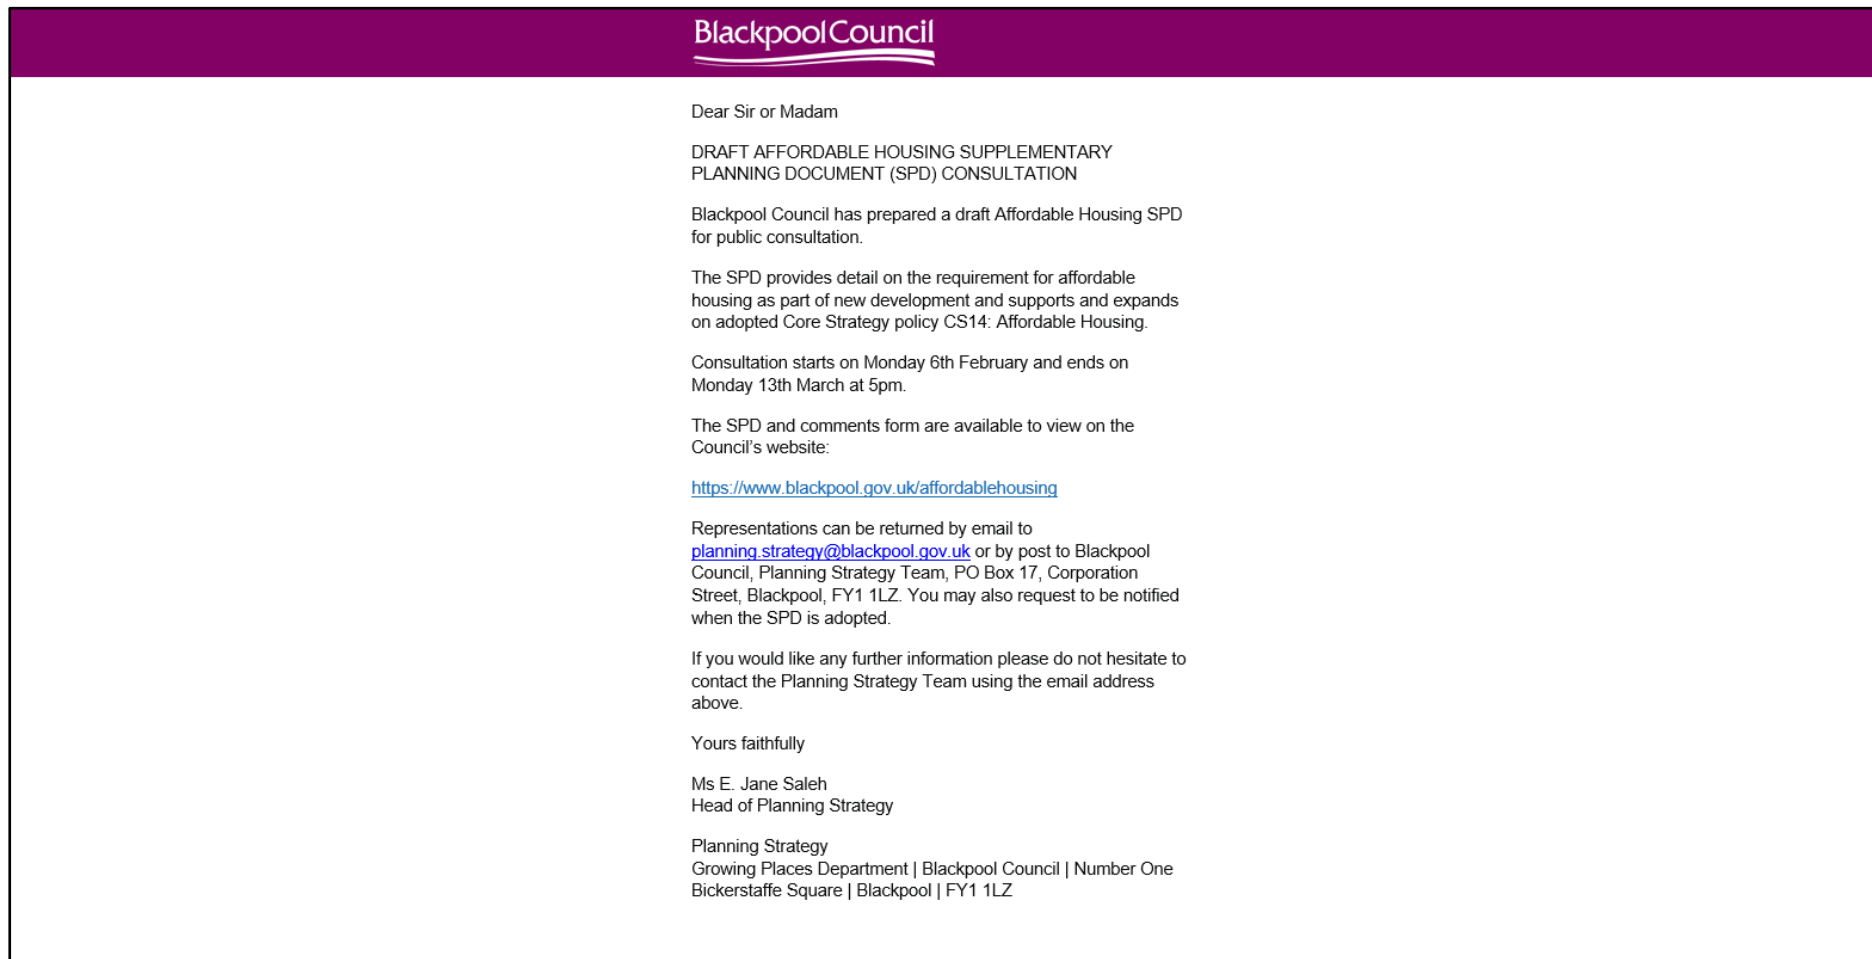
BlackpoolCouncil

Dear Sir or Madam

DRAFT AFFORDABLE HOUSING SUPPLEMENTARY PLANNING DOCUMENT (SPD) CONSULTATION

Blackpool Council has prepared a draft Affordable Housing SPD for public consultation.

The SPD provides detail on the requirement for affordable housing as part of new development and supports and expands on adopted Core Strategy policy CS14: Affordable Housing.

Consultation starts on Monday 6th February and ends on Monday 13th March at 5pm.

The SPD and comments form are available to view on the Council's website:

https://www.blackpool.gov.uk/affordablehousing

Representations can be returned by email to planning.strategy@blackpool.gov.uk or by post to Blackpool Council, Planning Strategy Team, PO Box 17, Corporation Street, Blackpool, FY1 1LZ. You may also request to be notified when the SPD is adopted.

If you would like any further information please do not hesitate to contact the Planning Strategy Team using the email address above.

Yours faithfully

Ms E. Jane Saleh
Head of Planning Strategy

Planning Strategy
Growing Places Department | Blackpool Council | Number One Bickerstaffe Square | Blackpool | FY1 1LZ